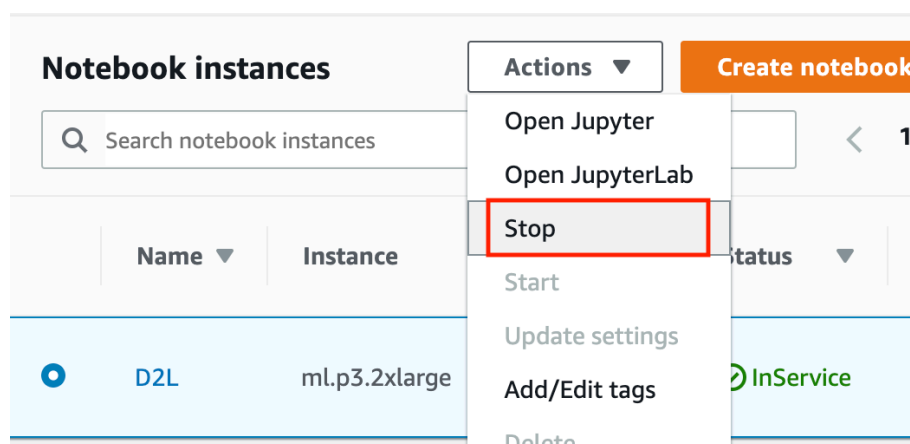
Notebook instances

Actions ▼

Create noteboo

Search notebook instances

1

Open Jupyter

Open JupyterLab

Stop

Start

Update settings

Add/Edit tags

Name ▼

Instance

tatus ▼

D2L

ml.p3.2xlarge

InService

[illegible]